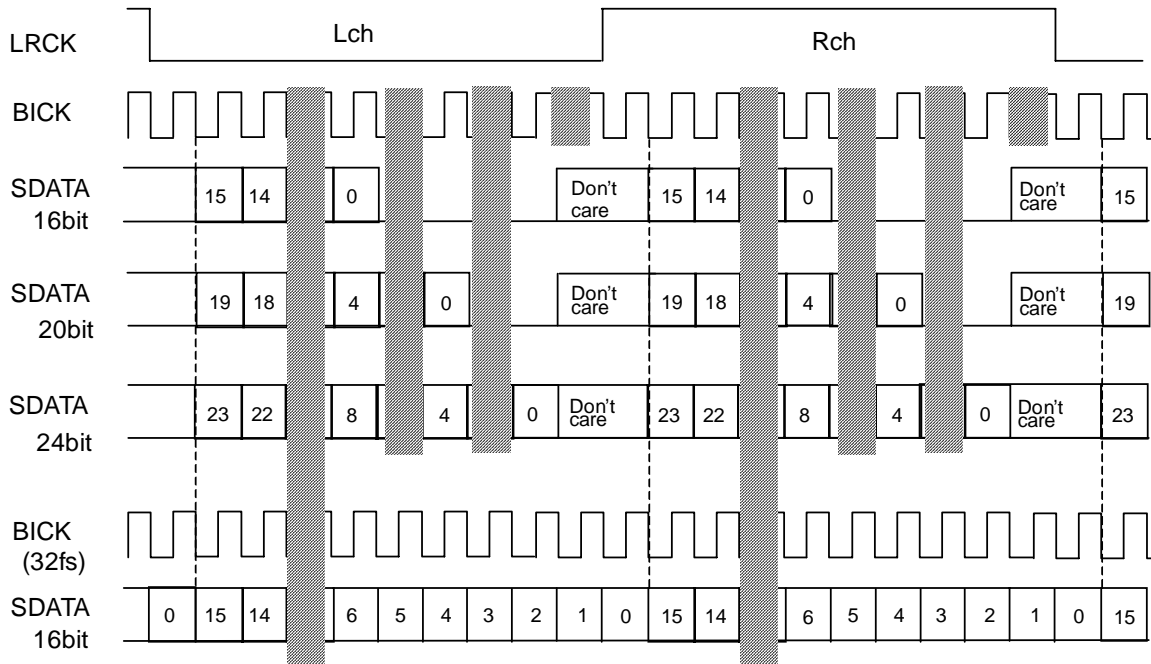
LRCK
Lch
Rch

BICK

SDATA 16bit
15 14 0 Don't care 15 14 0 Don't care 15

SDATA 20bit
19 18 4 0 Don't care 19 18 4 0 Don't care 19

SDATA 24bit
23 22 8 4 0 Don't care 23 22 8 4 0 Don't care 23

BICK (32fs)

SDATA 16bit
0 15 14 6 5 4 3 2 1 0 15 14 6 5 4 3 2 1 0 15